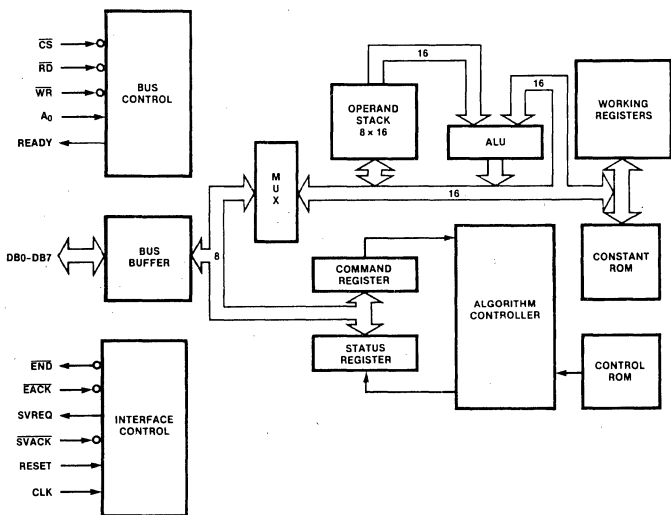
$\overline{CS}$
$\overline{RD}$
$\overline{WR}$
$A_0$
READY

BUS CONTROL

16

OPERAND STACK 8 × 16

ALU

16

WORKING REGISTERS

M U X

16

DB0-DB7

BUS BUFFER

8

COMMAND REGISTER

ALGORITHM CONTROLLER

CONSTANT ROM

STATUS REGISTER

CONTROL ROM

$\overline{END}$
$\overline{EACK}$
SVREQ
$\overline{SVACK}$
RESET
CLK

INTERFACE CONTROL